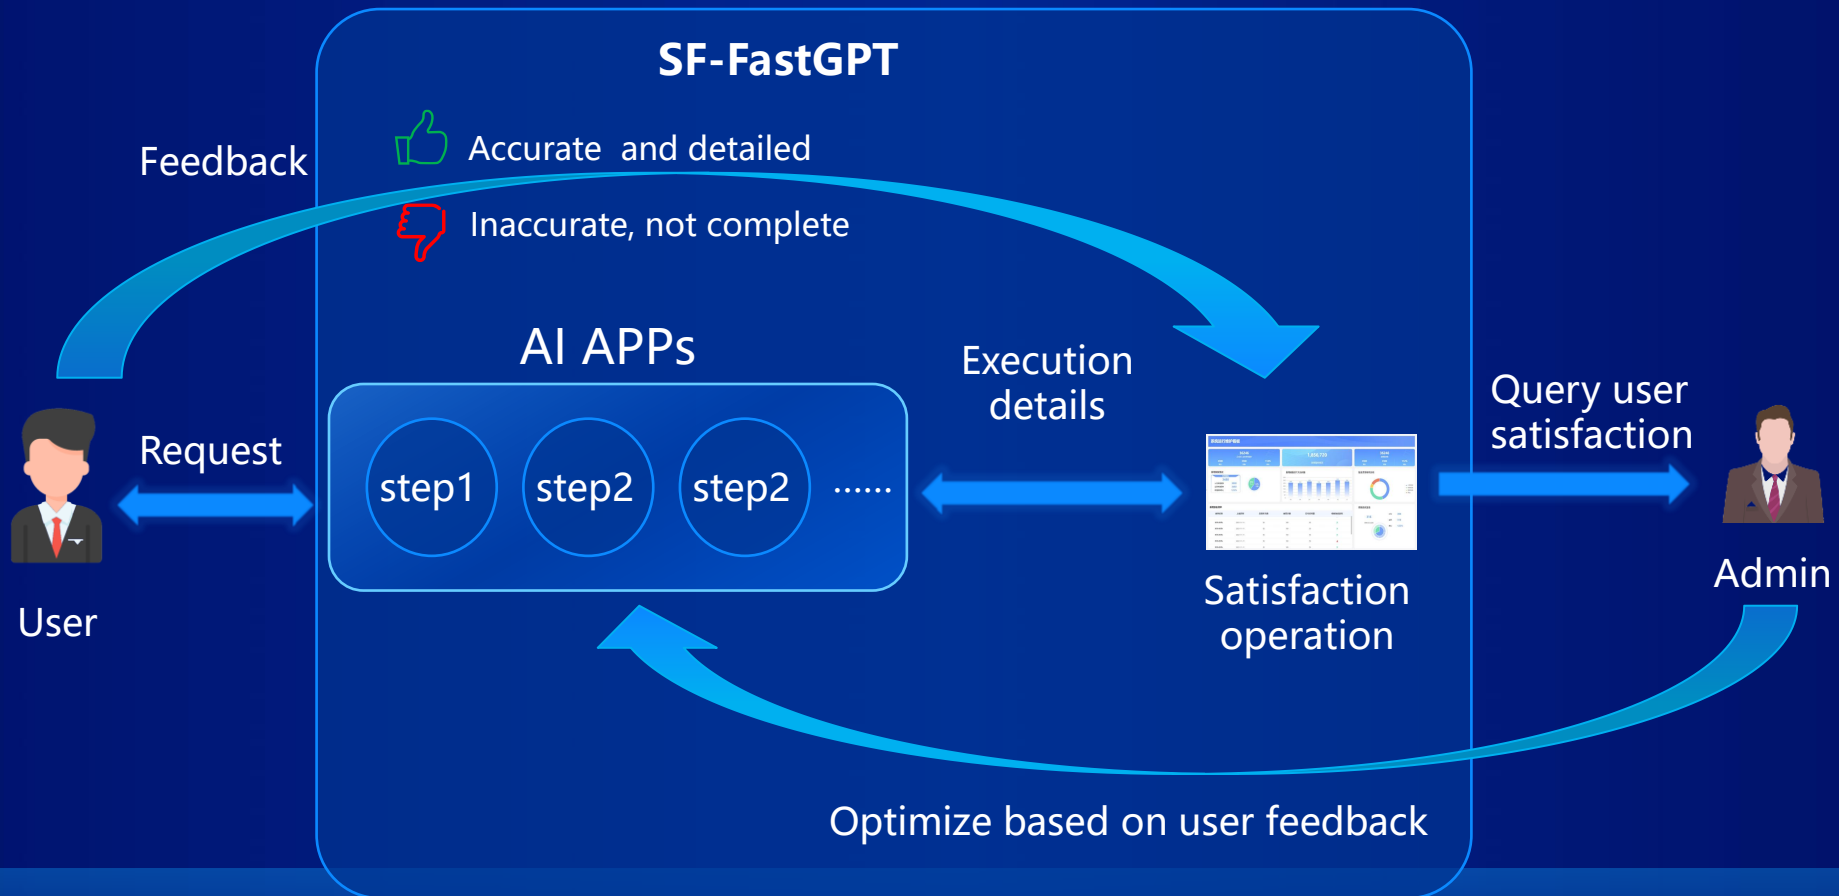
SF-FastGPT

Feedback

Accurate and detailed

Inaccurate, not complete

AI APPs

step1 step2 step2 ……

Request

User

Execution details

Satisfaction operation

Query user satisfaction

Admin

Optimize based on user feedback